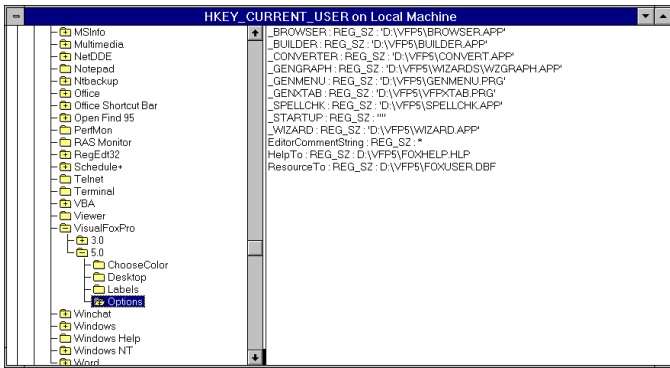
HKEY_CURRENT_USER on Local Machine

MSInfo
Multimedia
NetDDE
Notepad
Ntbackup
Office
Office Shortcut Bar
Open Find 95
PerfMon
RAS Monitor
RegEdt32
Schedule+
Telnet
Terminal
VBA
Viewer
VisualFoxPro
3.0
5.0
ChooseColor
Desktop
Labels
Options
Winchat
Windows
Windows Help
Windows NT
Word

_BROWSER : REG_SZ : 'D:\VFP5\BROWSER.APP'
_BUILDER : REG_SZ : 'D:\VFP5\BUILDER.APP'
_CONVERTER : REG_SZ : 'D:\VFP5\CONVERT.APP'
_GENGRAPH : REG_SZ : 'D:\VFP5\WIZARDS\WZGRAPH.APP'
_GENMENU : REG_SZ : 'D:\VFP5\GENMENU.PRG'
_GENXTAB : REG_SZ : 'D:\VFP5\VFPXTAB.PRG'
_SPELLCHK : REG_SZ : 'D:\VFP5\SPELLCHK.APP'
_STARTUP : REG_SZ : ''''
_WIZARD : REG_SZ : 'D:\VFP5\WIZARD.APP'
EditorCommentString : REG_SZ : *
HelpTo : REG_SZ : D:\VFP5\FOXHELP.HLP
ResourceTo : REG_SZ : D:\VFP5\FOXUSER.DBF